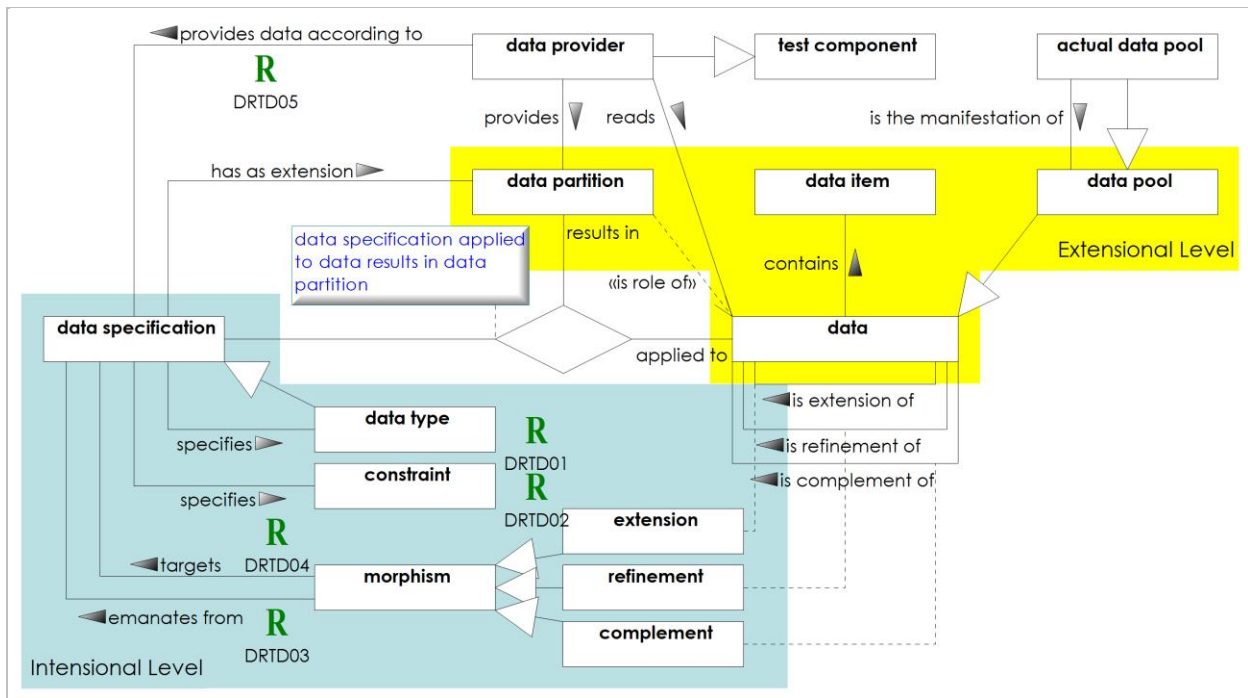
provides data according to
R
DRTD05
data provider
test component
actual data pool
provides
reads
is the manifestation of
has as extension
data partition
data item
data pool
data specification applied to data results in data partition
results in
contains
Extensional Level
«is role of»
data specification
data
applied to
is extension of
is refinement of
is complement of
data type
specifies
R
DRTD01
constraint
specifies
R
DRTD02
extension
R
targets
DRTD04
morphism
refinement
emanates from
R
DRTD03
complement
Intensional Level